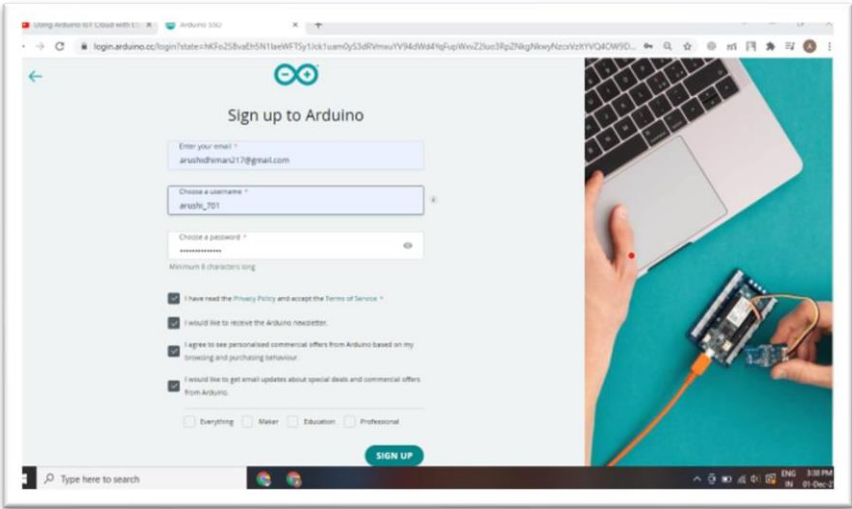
Using Arduino IoT Cloud with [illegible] ×
Arduino SSO ×
+

login.arduino.cc/login?state=hKFo2SBvaEh5N1laeWFTSy1Jck1uam0yS3dRVmxuYV94dWd4YqFupWxvZ2luo3RpZNkgNkwyNzcxVzYVQ4OW9D...

Sign up to Arduino

Enter your email *
arushidhiman217@gmail.com

Choose a username *
arushi_701

Choose a password *
••••••••••••••

Minimum 8 characters long

I have read the Privacy Policy and accept the Terms of Service *

I would like to receive the Arduino newsletter.

I agree to see personalised commercial offers from Arduino based on my browsing and purchasing behaviour.

I would like to get email updates about special deals and commercial offers from Arduino.

Everything
Maker
Education
Professional

SIGN UP

Type here to search

ENG IN
3:38 PM
01-Dec-2